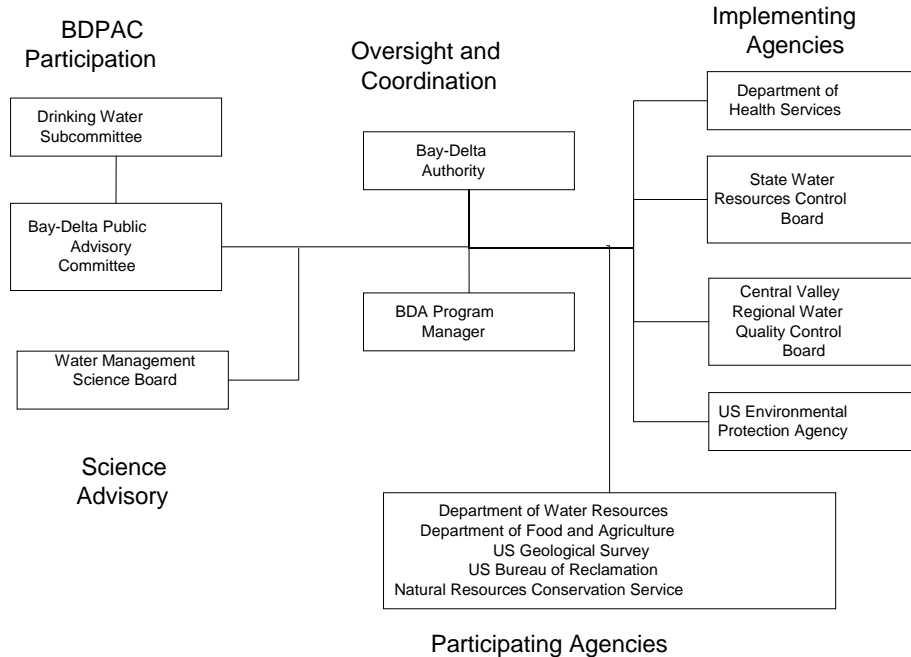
BDPAC Participation

Oversight and Coordination

Implementing Agencies

Drinking Water Subcommittee

Bay-Delta Authority

Department of Health Services

Bay-Delta Public Advisory Committee

State Water Resources Control Board

BDA Program Manager

Central Valley Regional Water Quality Control Board

Water Management Science Board

US Environmental Protection Agency

Science Advisory

Department of Water Resources
Department of Food and Agriculture
US Geological Survey
US Bureau of Reclamation
Natural Resources Conservation Service

Participating Agencies